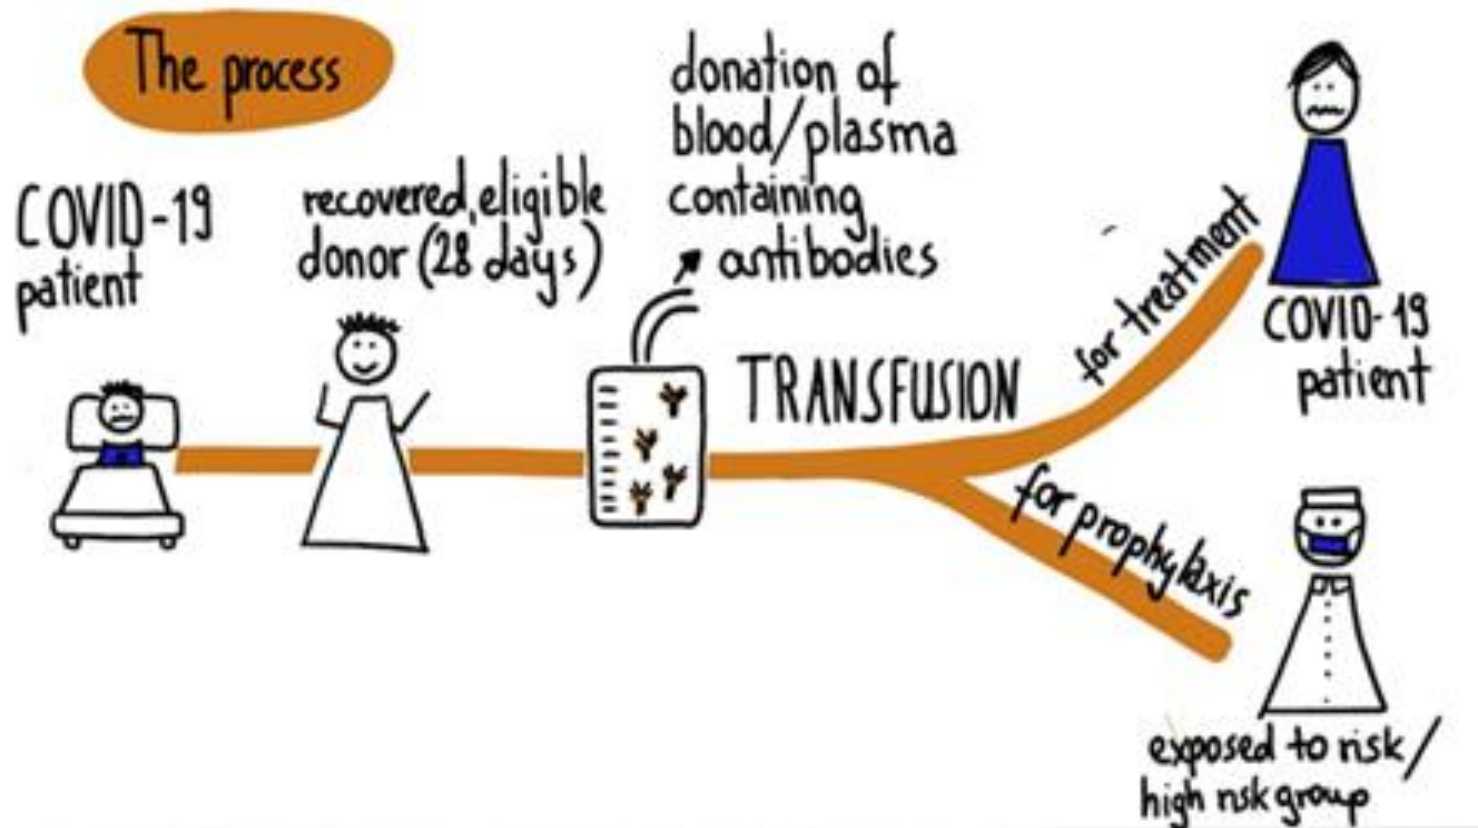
The process

COVID-19 patient

recovered, eligible donor (28 days)

donation of blood/plasma containing antibodies

TRANSFUSION

for treatment

COVID-19 patient

for prophylaxis

exposed to risk/ high risk group